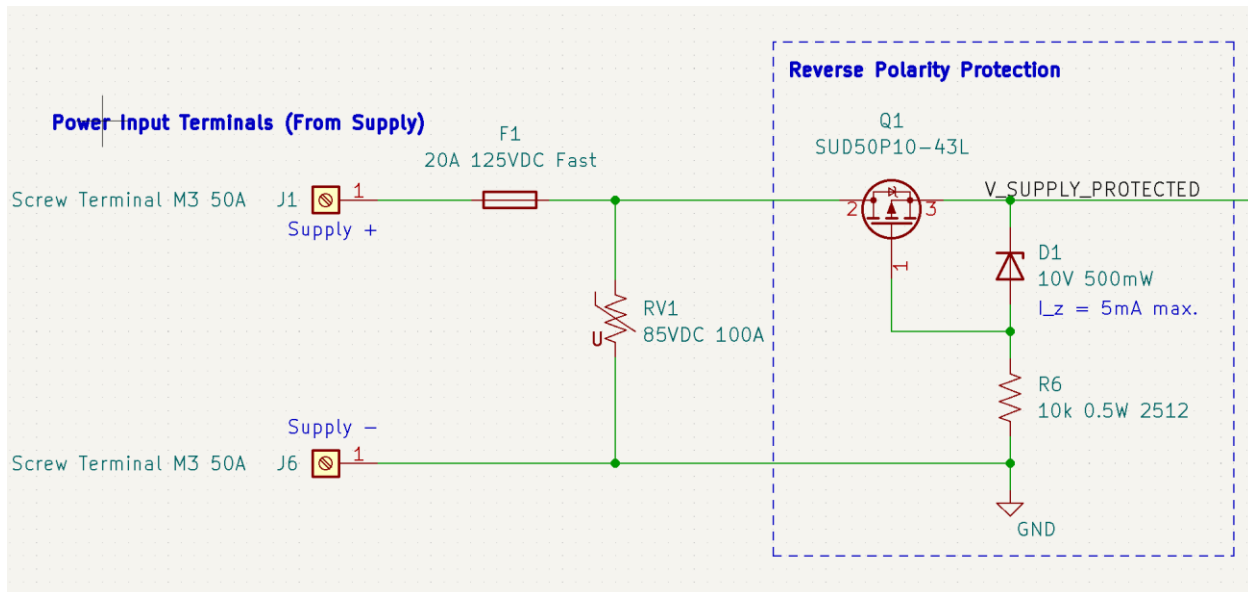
Power Input Terminals (From Supply)

Reverse Polarity Protection

F1
20A 125VDC Fast

Q1
SUD50P10-43L

Screw Terminal M3 50A J1 1
Supply +

2 3 1

V_SUPPLY_PROTECTED

D1
10V 500mW
I_z = 5mA max.

RV1
85VDC 100A
U

R6
10k 0.5W 2512

Supply −
Screw Terminal M3 50A J6 1

GND